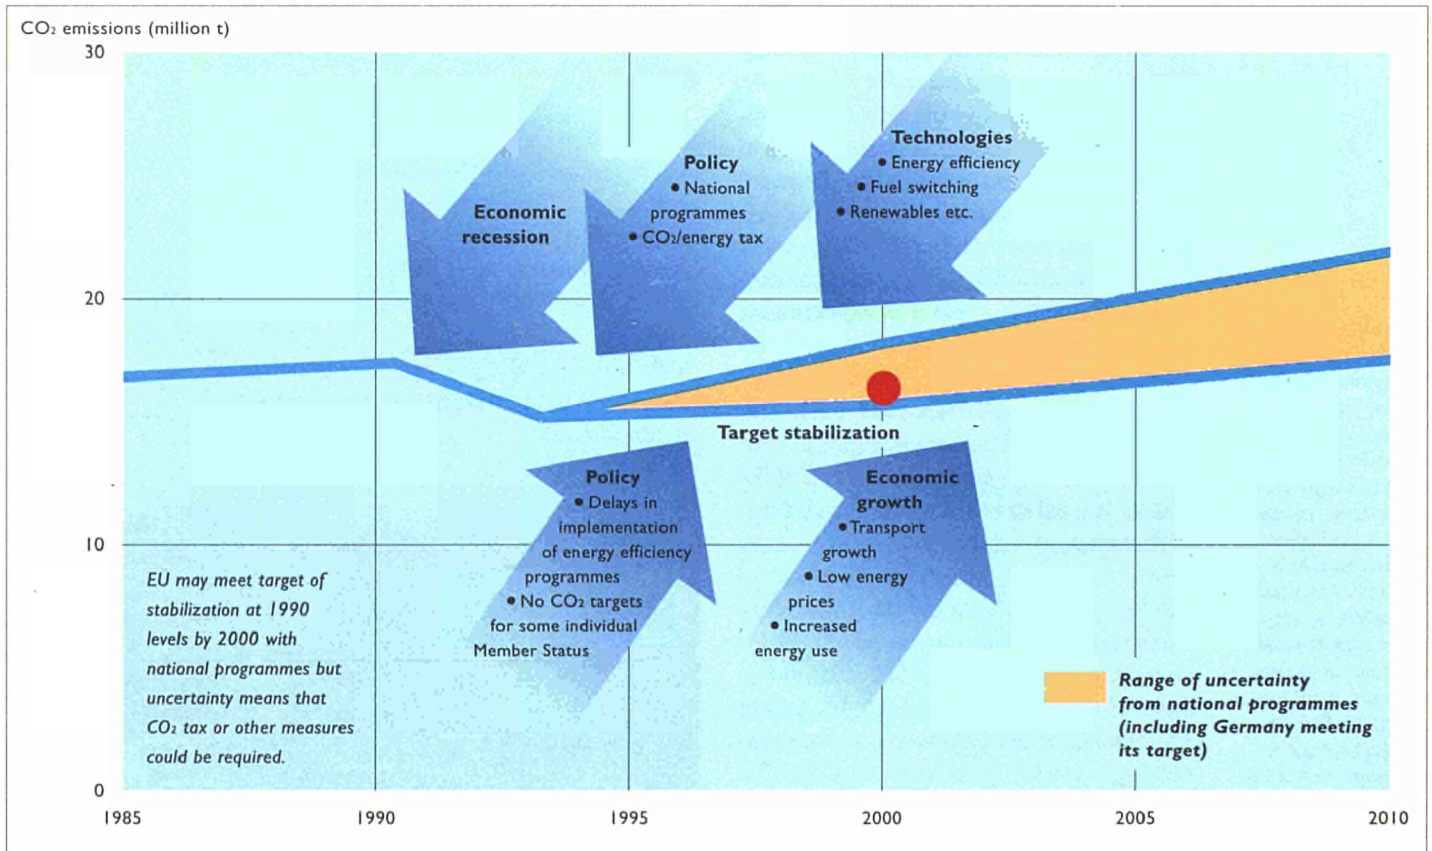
$CO_2$ emissions (million t)

30

20

10

0

1985 1990 1995 2000 2005 2010

Economic recession

Policy
• National programmes
• $CO_2$/energy tax

Technologies
• Energy efficiency
• Fuel switching
• Renewables etc.

Target stabilization

Policy
• Delays in implementation of energy efficiency programmes
• No $CO_2$ targets for some individual Member Status

Economic growth
• Transport growth
• Low energy prices
• Increased energy use

EU may meet target of stabilization at 1990 levels by 2000 with national programmes but uncertainty means that $CO_2$ tax or other measures could be required.

Range of uncertainty from national programmes (including Germany meeting its target)